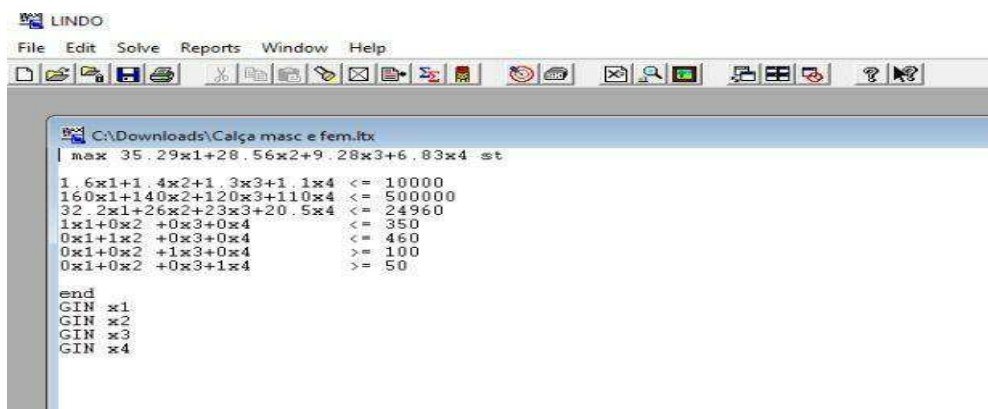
LINDO

File Edit Solve Reports Window Help

C:\Downloads\Calça masc e fem.ltx

max 35.29x1+28.56x2+9.28x3+6.83x4 st

1.6x1+1.4x2+1.3x3+1.1x4 <= 10000
160x1+140x2+120x3+110x4 <= 500000
32.2x1+26x2+23x3+20.5x4 <= 24960
1x1+0x2 +0x3+0x4 <= 350
0x1+1x2 +0x3+0x4 <= 460
0x1+0x2 +1x3+0x4 >= 100
0x1+0x2 +0x3+1x4 >= 50

end
GIN x1
GIN x2
GIN x3
GIN x4